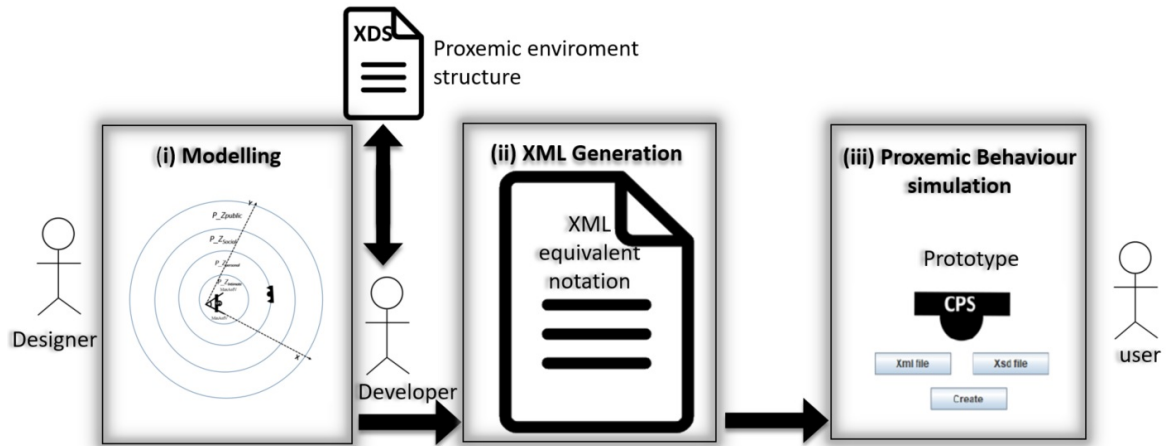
XDS

Proxemic enviroment structure

(i) Modelling

$P\_Z_{public}$

$P\_Z_{social}$

$P\_Z_{personal}$

$P\_Z_{intimate}$

Designer

(ii) XML Generation

XML equivalent notation

Developer

(iii) Proxemic Behaviour simulation

Prototype

CPS

Xml file

Xsd file

Create

user